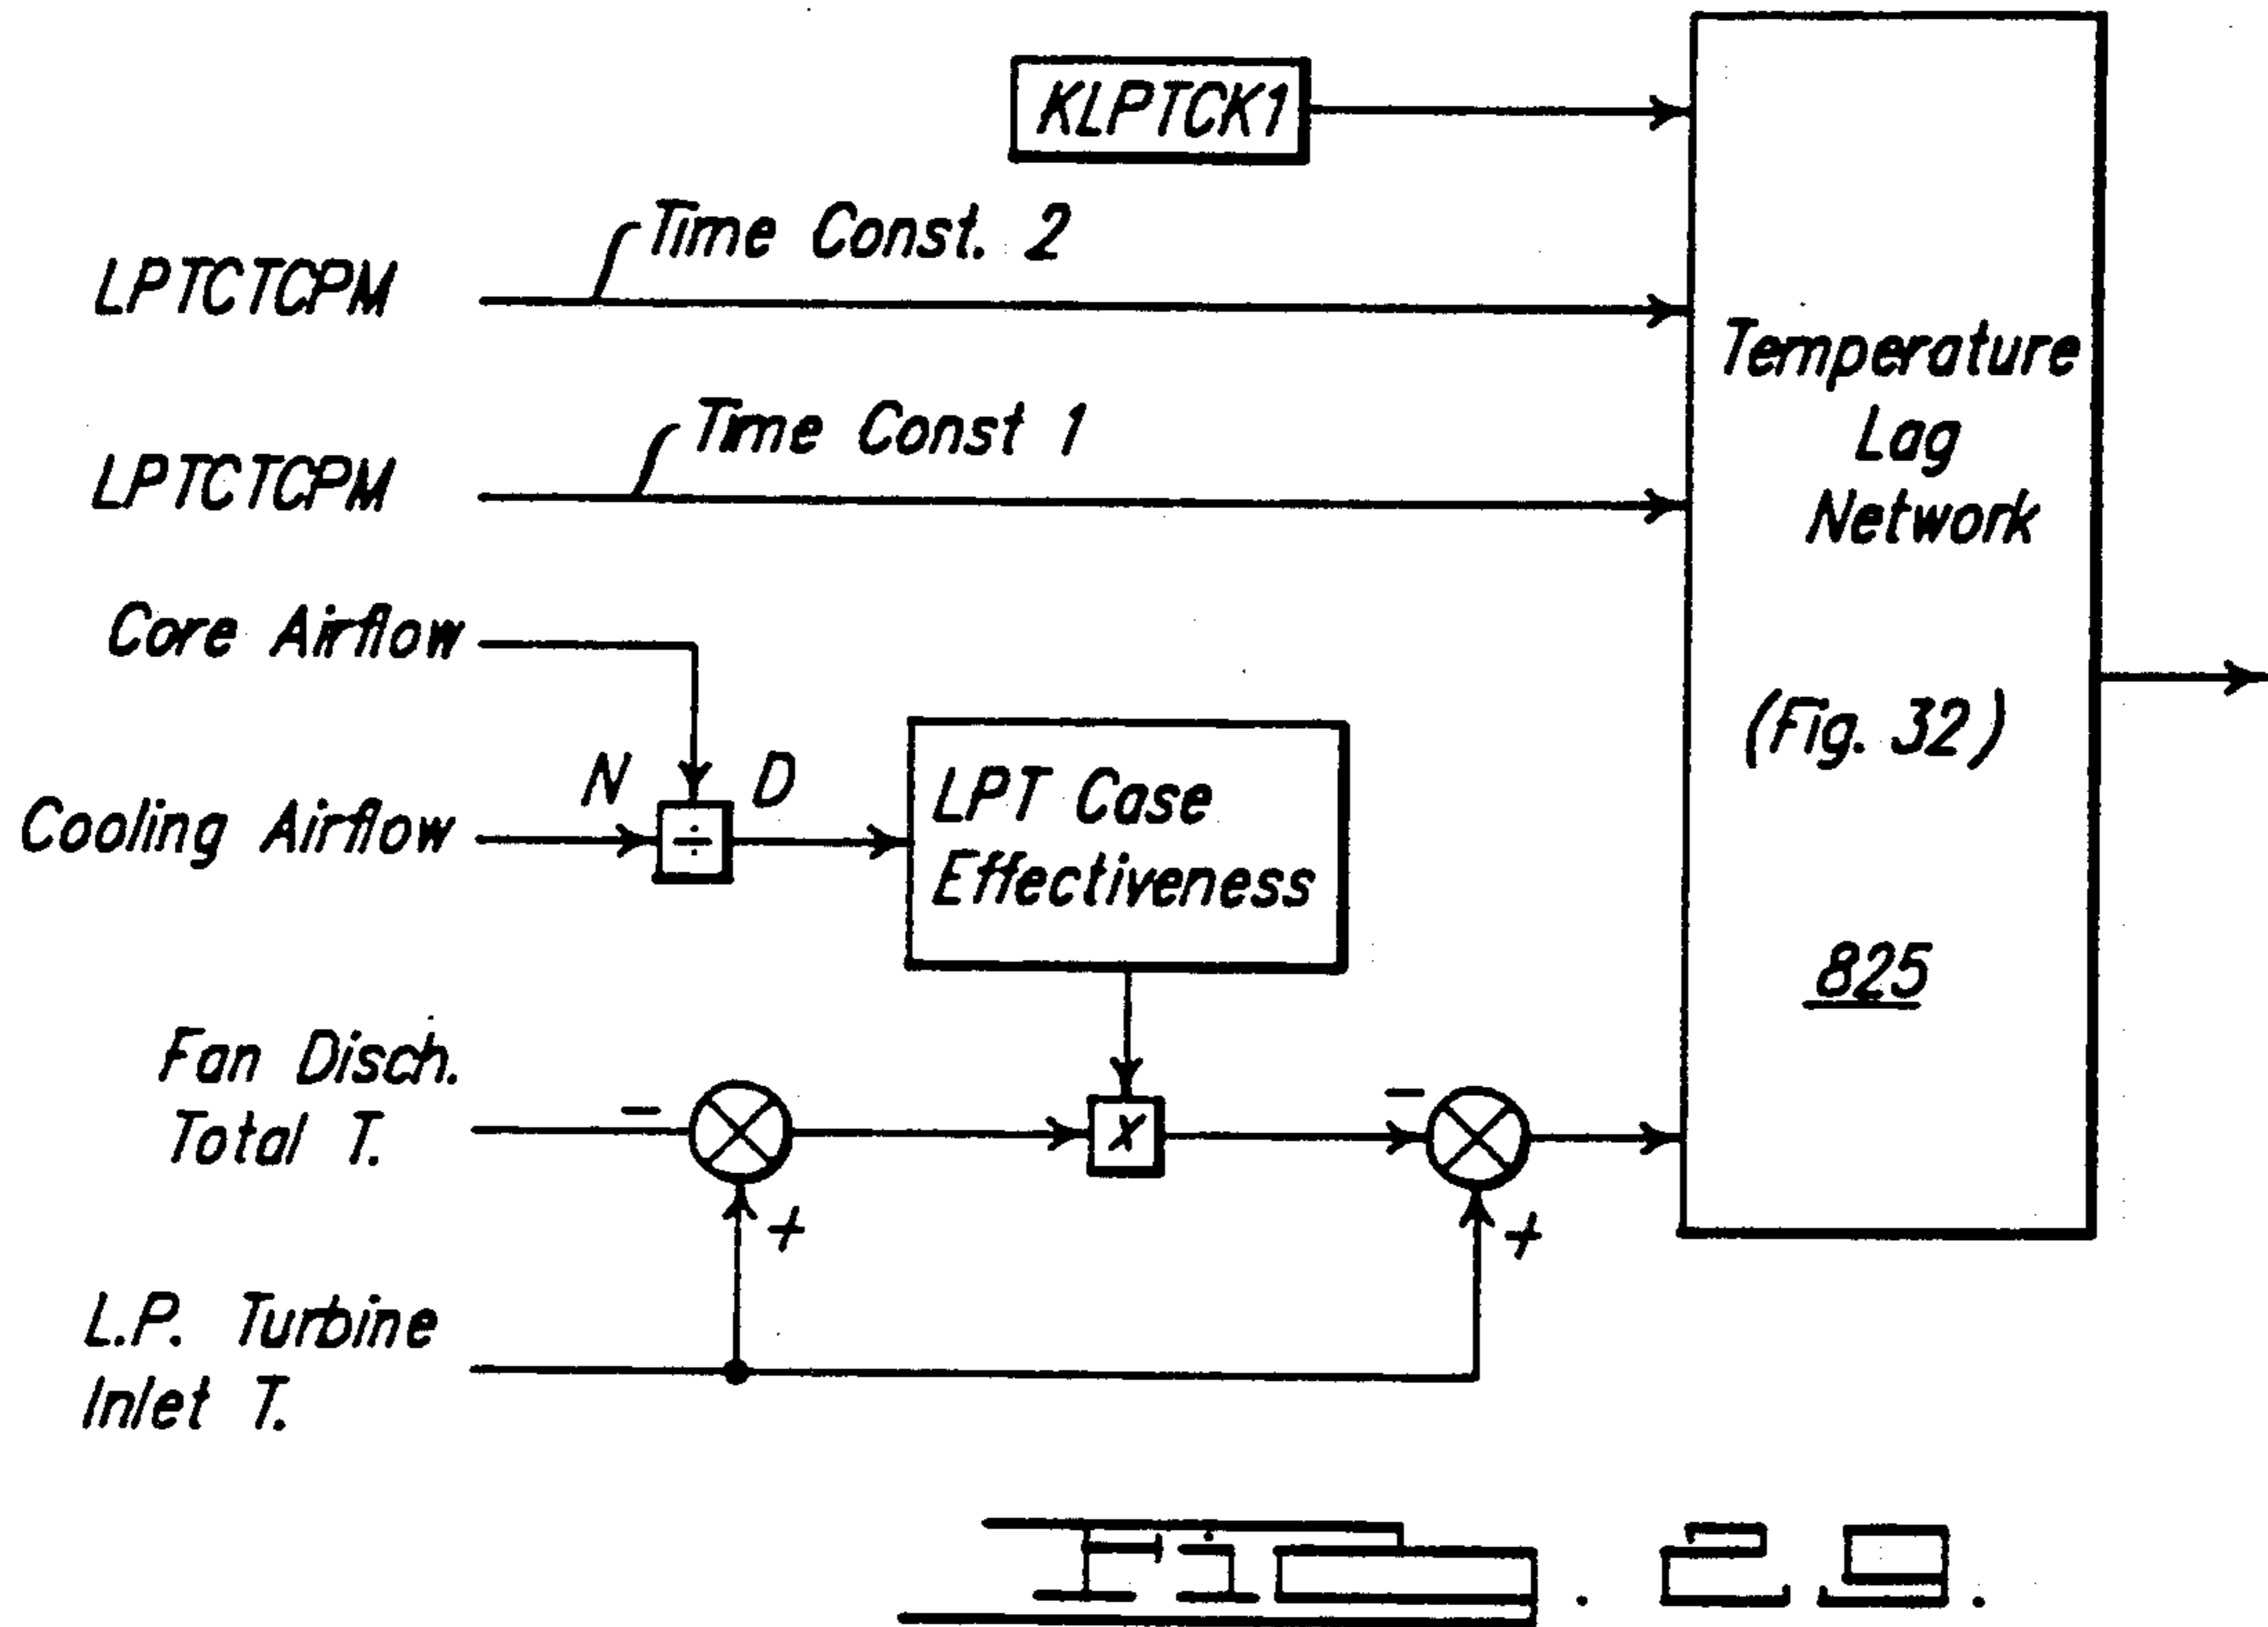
KLPTCK1

Time Const. 2

LPTCTCPM

Time Const 1

LPTCTCPM

Temperature Lag Network

(Fig. 32)

825

Core Airflow

N

D

Cooling Airflow

÷

LPT Case Effectiveness

Fan Disch. Total T.

−

X

−

+

+

L.P. Turbine Inlet T.

Fig. 29.